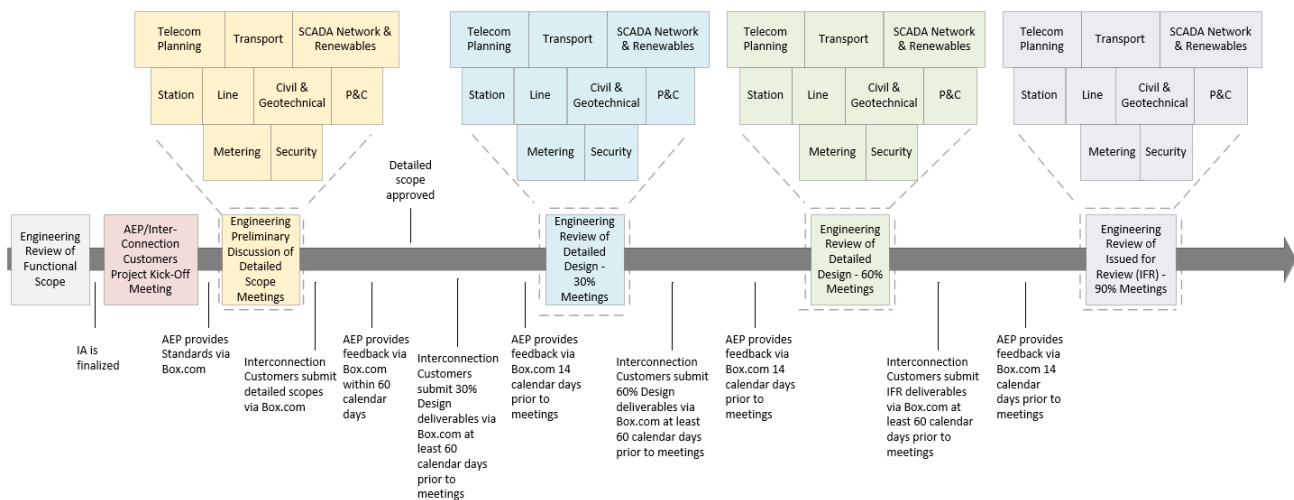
Telecom Planning | Transport | SCADA Network & Renewables
Station | Line | Civil & Geotechnical | P&C
Metering | Security

Telecom Planning | Transport | SCADA Network & Renewables
Station | Line | Civil & Geotechnical | P&C
Metering | Security

Telecom Planning | Transport | SCADA Network & Renewables
Station | Line | Civil & Geotechnical | P&C
Metering | Security

Telecom Planning | Transport | SCADA Network & Renewables
Station | Line | Civil & Geotechnical | P&C
Metering | Security

Engineering Review of Functional Scope

AEP/Inter-Connection Customers Project Kick-Off Meeting

Engineering Preliminary Discussion of Detailed Scope Meetings

Detailed scope approved

Engineering Review of Detailed Design - 30% Meetings

Engineering Review of Detailed Design - 60% Meetings

Engineering Review of Issued for Review (IFR) - 90% Meetings

IA is finalized

AEP provides Standards via Box.com

Interconnection Customers submit detailed scopes via Box.com

AEP provides feedback via Box.com within 60 calendar days

Interconnection Customers submit 30% Design deliverables via Box.com at least 60 calendar days prior to meetings

AEP provides feedback via Box.com 14 calendar days prior to meetings

Interconnection Customers submit 60% Design deliverables via Box.com at least 60 calendar days prior to meetings

AEP provides feedback via Box.com 14 calendar days prior to meetings

Interconnection Customers submit IFR deliverables via Box.com at least 60 calendar days prior to meetings

AEP provides feedback via Box.com 14 calendar days prior to meetings